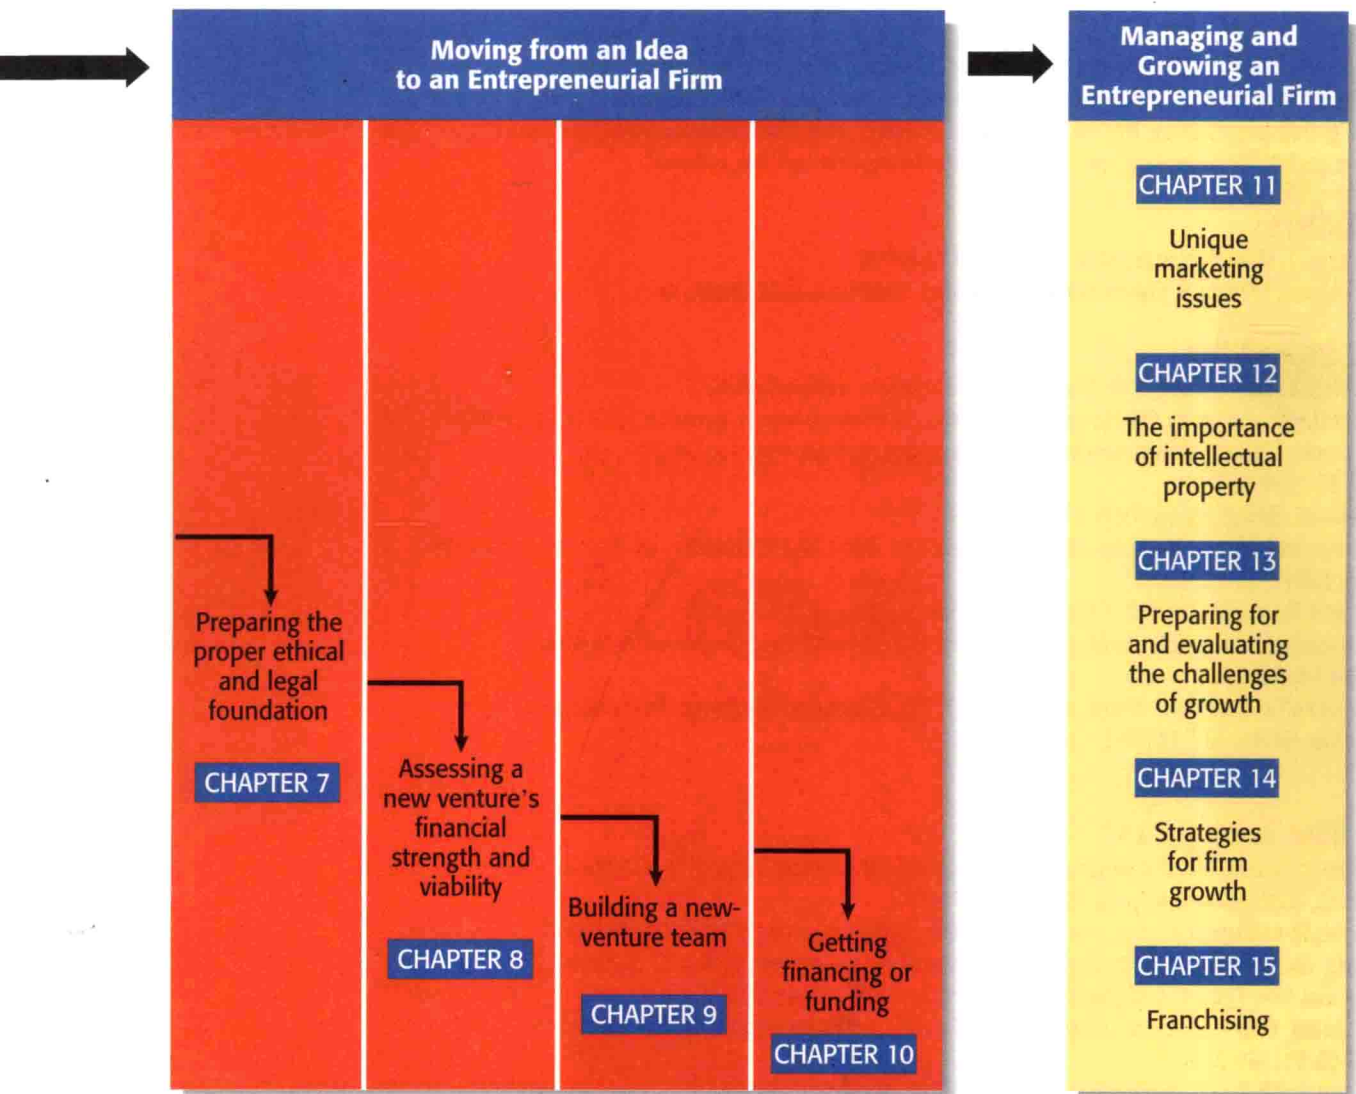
Moving from an Idea to an Entrepreneurial Firm

Preparing the proper ethical and legal foundation

CHAPTER 7

Assessing a new venture's financial strength and viability

CHAPTER 8

Building a new-venture team

CHAPTER 9

Getting financing or funding

CHAPTER 10

Managing and Growing an Entrepreneurial Firm

CHAPTER 11

Unique marketing issues

CHAPTER 12

The importance of intellectual property

CHAPTER 13

Preparing for and evaluating the challenges of growth

CHAPTER 14

Strategies for firm growth

CHAPTER 15

Franchising